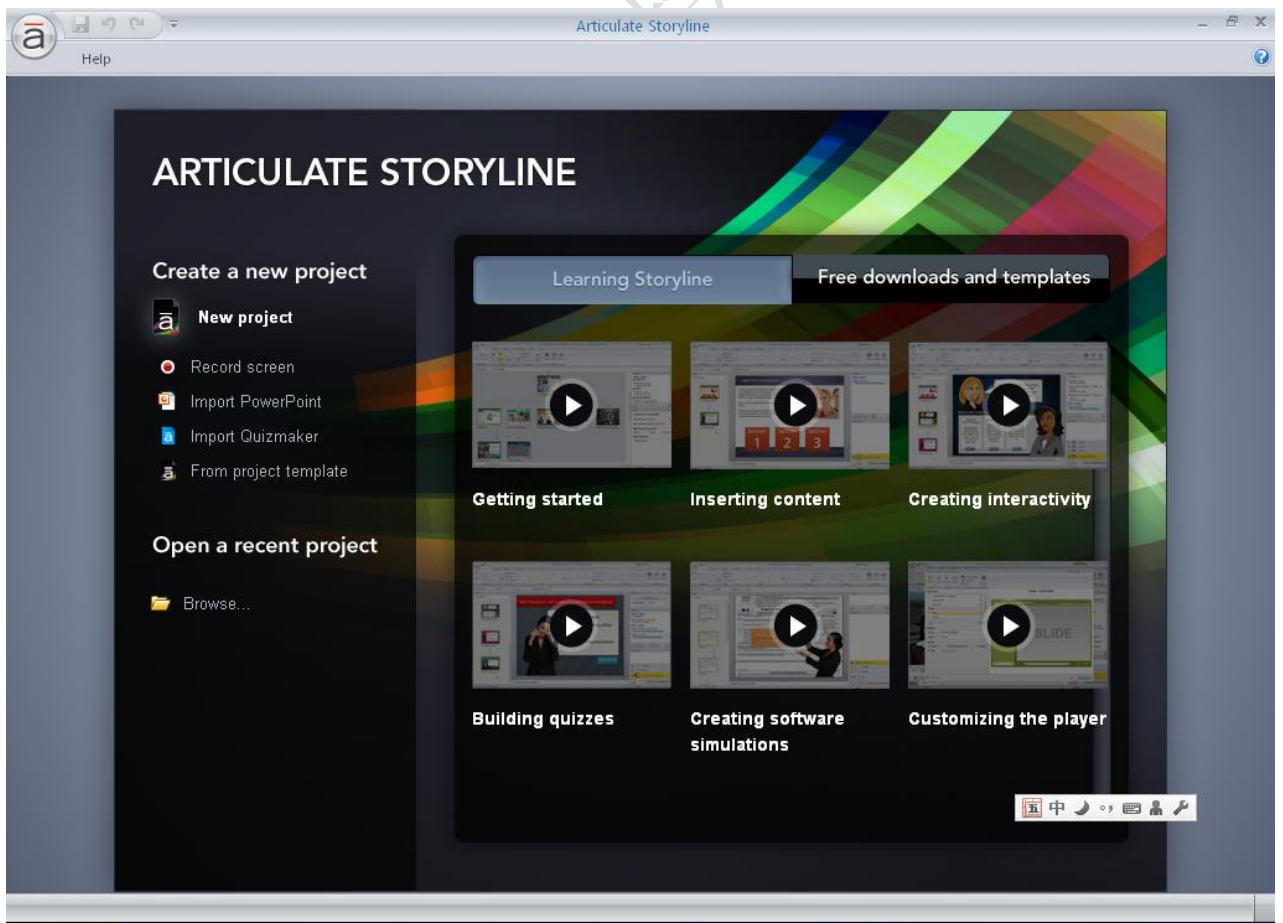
Articulate Storyline

Help

ARTICULATE STORYLINE

Create a new project

New project

Record screen

Import PowerPoint

Import Quizmaker

From project template

Open a recent project

Browse...

Learning Storyline

Free downloads and templates

Getting started

Inserting content

Creating interactivity

Building quizzes

Creating software simulations

Customizing the player

五 中